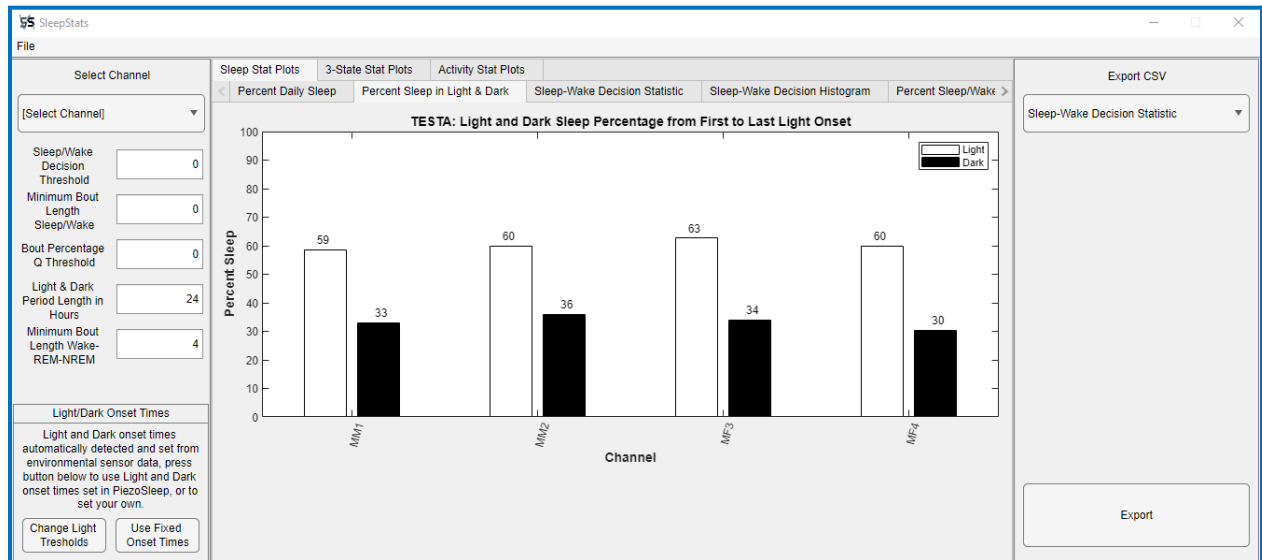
SleepStats
File

Select Channel
[Select Channel]
Sleep/Wake Decision Threshold 0
Minimum Bout Length Sleep/Wake 0
Bout Percentage Q Threshold 0
Light & Dark Period Length in Hours 24
Minimum Bout Length Wake-REM-NREM 4

Light/Dark Onset Times
Light and Dark onset times automatically detected and set from environmental sensor data, press button below to use Light and Dark onset times set in PiezoSleep, or to set your own.
Change Light Tresholds
Use Fixed Onset Times

Sleep Stat Plots | 3-State Stat Plots | Activity Stat Plots
Percent Daily Sleep | Percent Sleep in Light & Dark | Sleep-Wake Decision Statistic | Sleep-Wake Decision Histogram | Percent Sleep/Wake

TESTA: Light and Dark Sleep Percentage from First to Last Light Onset

Light
Dark

100
90
80
70
60
50
40
30
20
10
0
Percent Sleep

59
33
60
36
63
34
60
30

MM1
MM2
MF3
MF4
Channel

Export CSV
Sleep-Wake Decision Statistic

Export